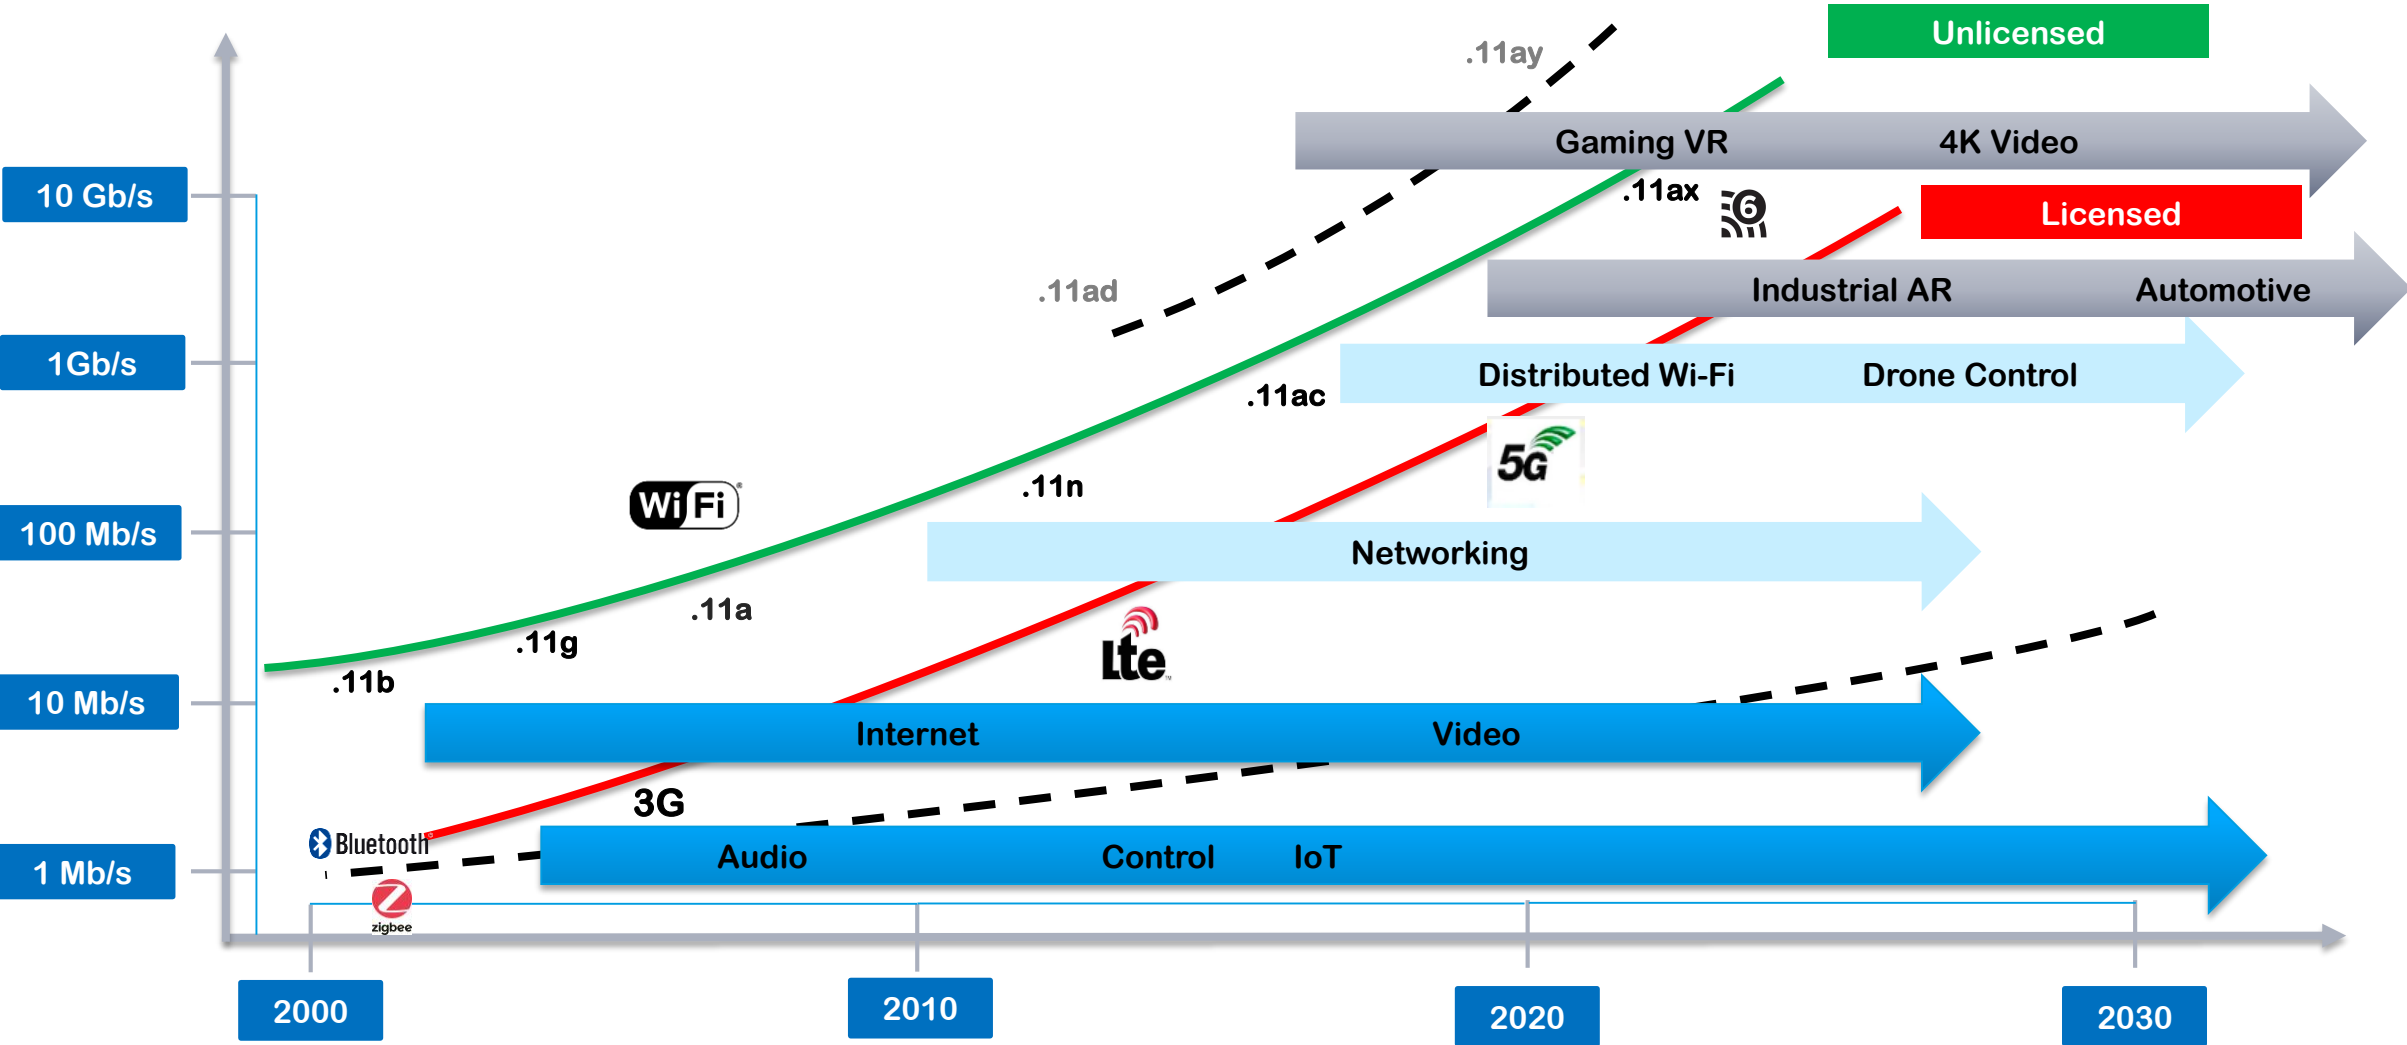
Unlicensed
.11ay
Gaming VR
4K Video
10 Gb/s
.11ax
6
Licensed
.11ad
Industrial AR
Automotive
1Gb/s
Distributed Wi-Fi
Drone Control
.11ac
5G
WiFi
.11n
100 Mb/s
Networking
.11a
.11g
lte
10 Mb/s
.11b
Internet
Video
3G
Bluetooth
Audio
Control
IoT
1 Mb/s
zigbee
2000
2010
2020
2030